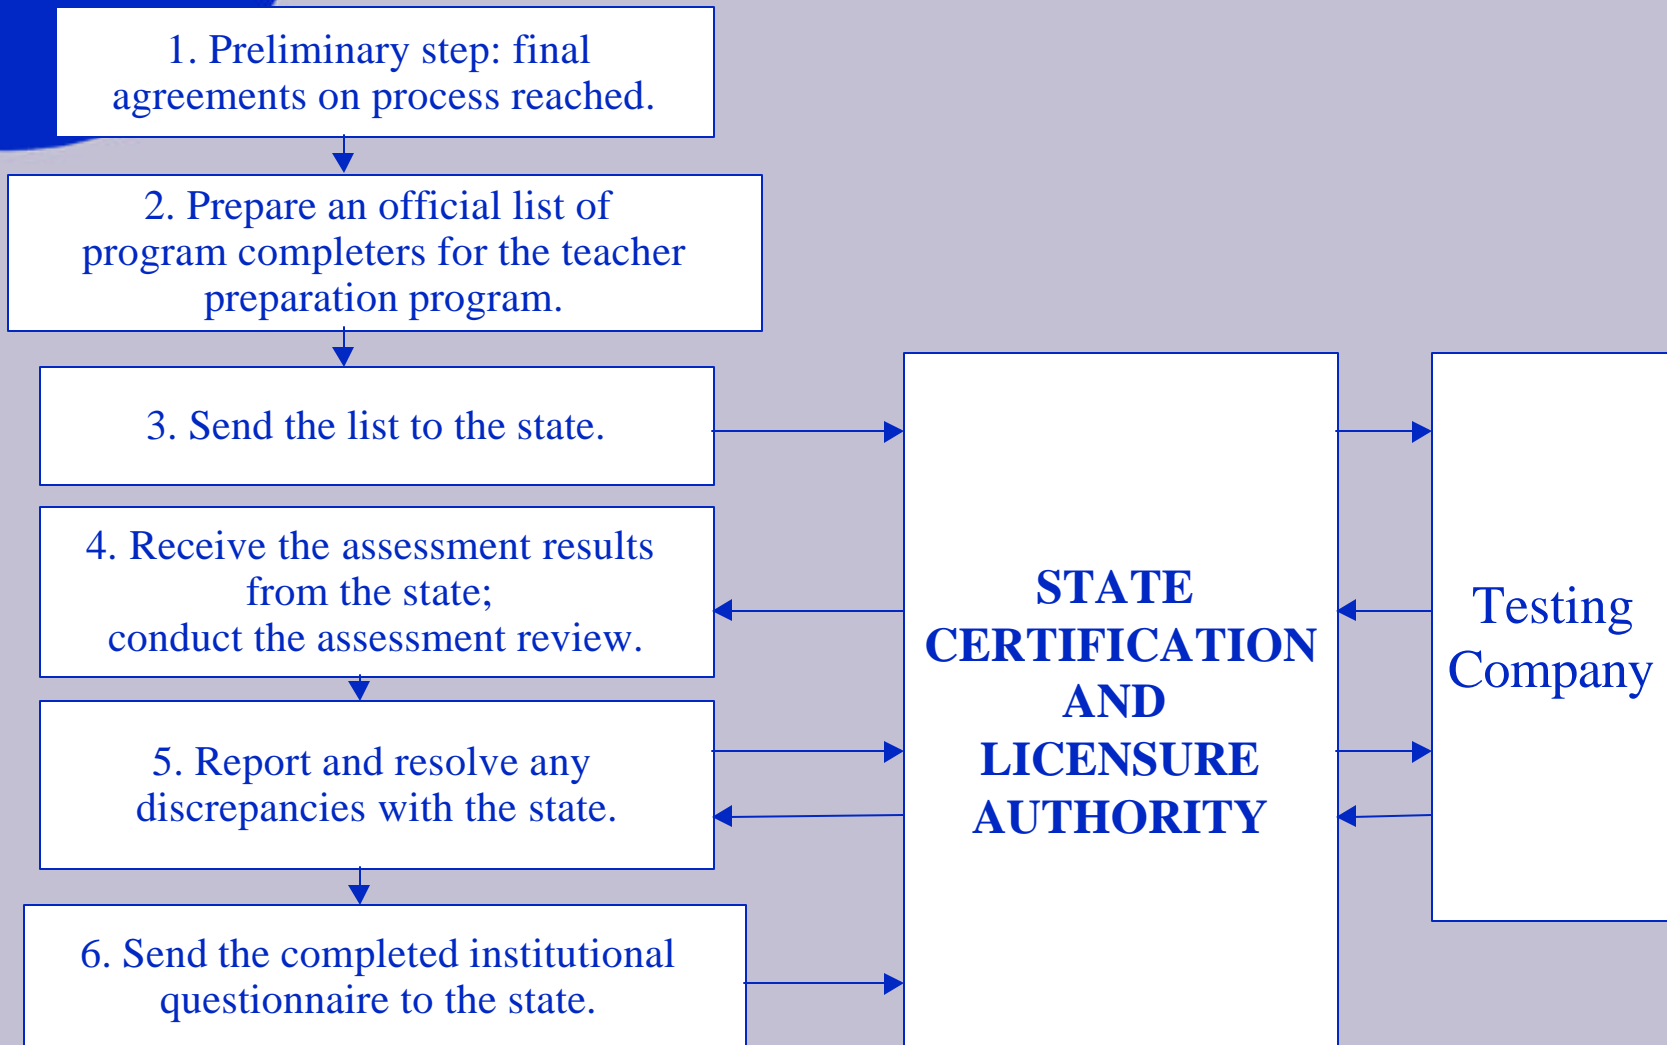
1. Preliminary step: final agreements on process reached.

2. Prepare an official list of program completers for the teacher preparation program.

3. Send the list to the state.

4. Receive the assessment results from the state; conduct the assessment review.

5. Report and resolve any discrepancies with the state.

6. Send the completed institutional questionnaire to the state.

STATE CERTIFICATION AND LICENSURE AUTHORITY

Testing Company